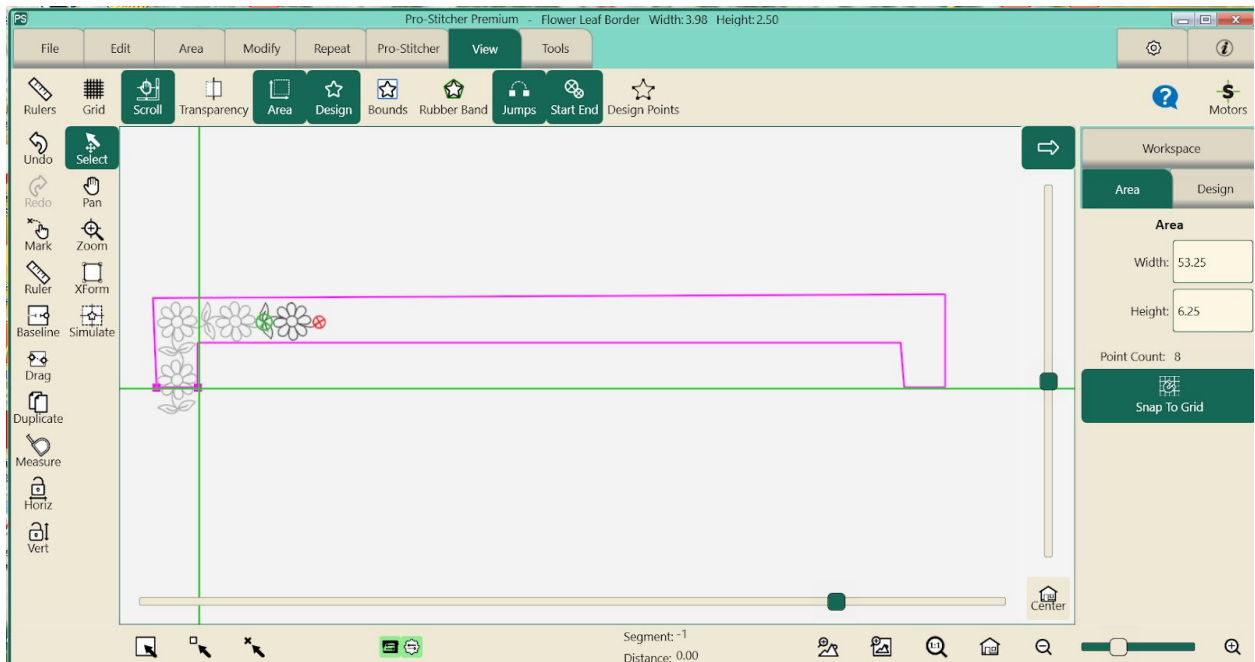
PS
Pro-Stitcher Premium - Flower Leaf Border Width: 3.98 Height: 2.50

File
Edit
Area
Modify
Repeat
Pro-Stitcher
View
Tools

Rulers
Grid
Scroll
Transparency
Area
Design
Bounds
Rubber Band
Jumps
Start End
Design Points

Motors

Undo
Select
Redo
Pan
Mark
Zoom
Ruler
XForm
Baseline
Simulate
Drag
Duplicate
Measure
Horiz
Vert

Workspace
Area
Design
Area
Width: 53.25
Height: 6.25
Point Count: 8
Snap To Grid

Center

Segment: -1
Distance: 0.00